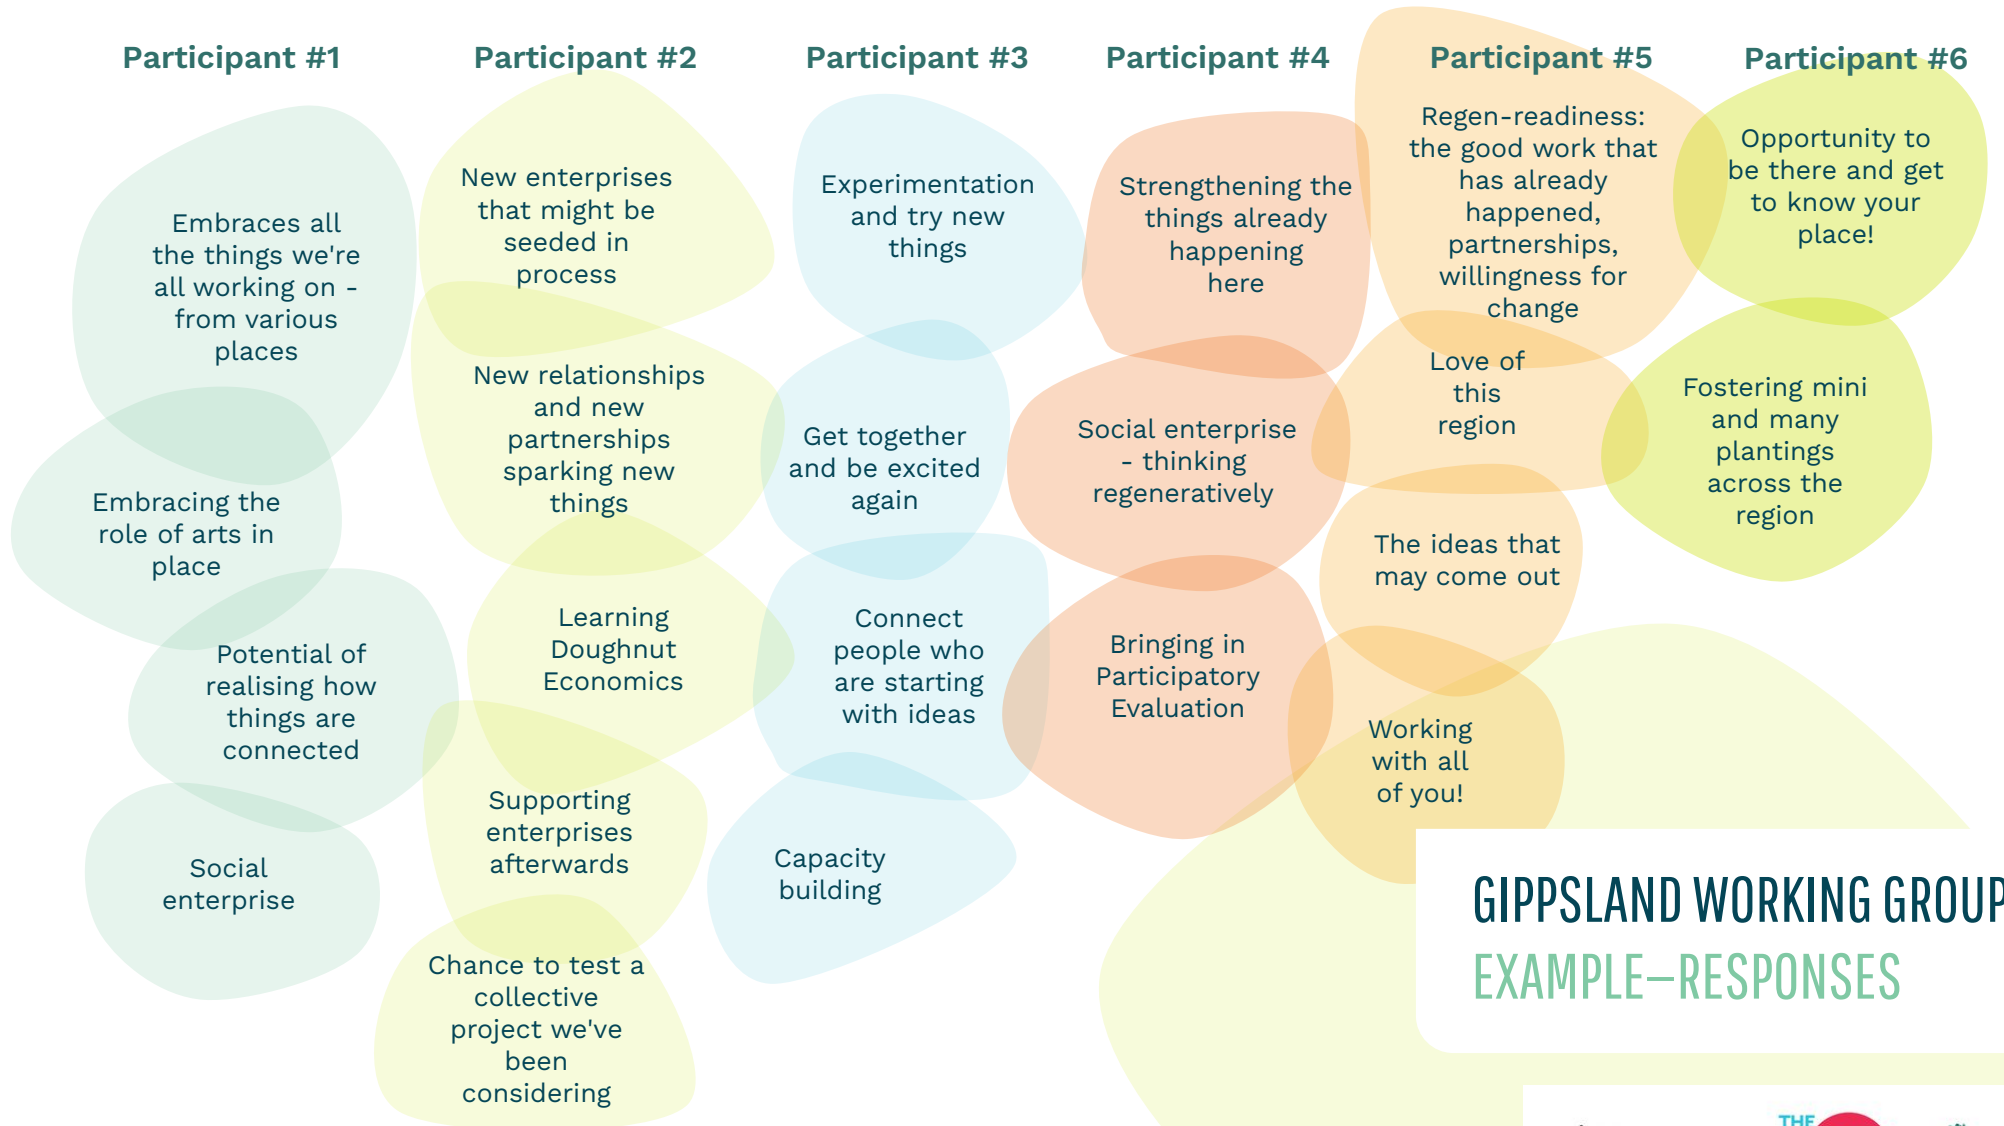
Participant #1

Embraces all the things we're all working on - from various places

Embracing the role of arts in place

Potential of realising how things are connected

Social enterprise

Participant #2

New enterprises that might be seeded in process

New relationships and new partnerships sparking new things

Learning Doughnut Economics

Supporting enterprises afterwards

Chance to test a collective project we've been considering

Participant #3

Experimentation and try new things

Get together and be excited again

Connect people who are starting with ideas

Capacity building

Participant #4

Strengthening the things already happening here

Social enterprise - thinking regeneratively

Bringing in Participatory Evaluation

Participant #5

Regen-readiness: the good work that has already happened, partnerships, willingness for change

Love of this region

The ideas that may come out

Working with all of you!

Participant #6

Opportunity to be there and get to know your place!

Fostering mini and many plantings across the region

GIPPSLAND WORKING GROUP
EXAMPLE–RESPONSES

THE